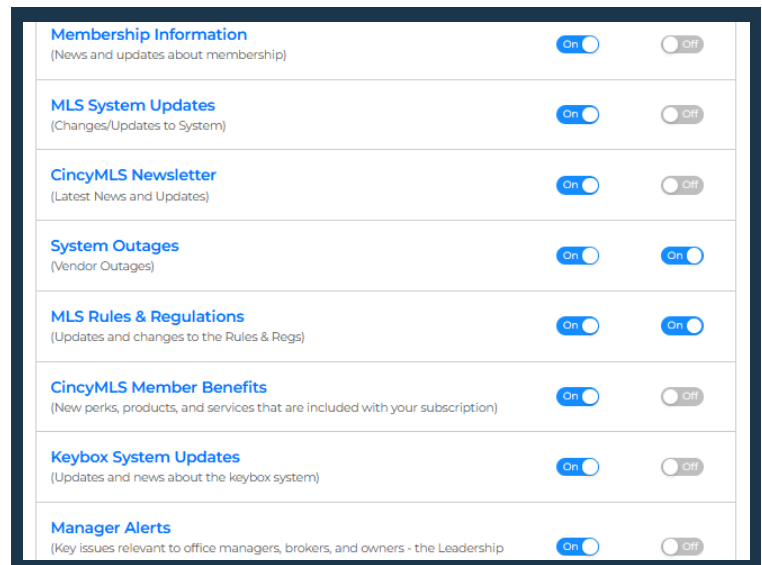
| | | |
|---|---|---|
| Membership Information (News and updates about membership) | On | Off |
| MLS System Updates (Changes/Updates to System) | On | Off |
| CincyMLS Newsletter (Latest News and Updates) | On | Off |
| System Outages (Vendor Outages) | On | On |
| MLS Rules & Regulations (Updates and changes to the Rules & Regs) | On | On |
| CincyMLS Member Benefits (New perks, products, and services that are included with your subscription) | On | Off |
| Keybox System Updates (Updates and news about the keybox system) | On | Off |
| Manager Alerts (Key issues relevant to office managers, brokers, and owners - the Leadership | On | Off |